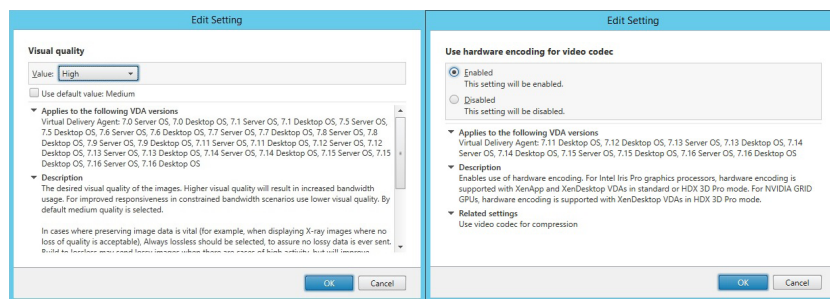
Edit Setting

Visual quality

Value: High

Use default value: Medium

Applies to the following VDA versions
Virtual Delivery Agent: 7.0 Server OS, 7.0 Desktop OS, 7.1 Server OS, 7.1 Desktop OS, 7.5 Server OS, 7.5 Desktop OS, 7.6 Server OS, 7.6 Desktop OS, 7.7 Server OS, 7.7 Desktop OS, 7.8 Server OS, 7.8 Desktop OS, 7.9 Server OS, 7.9 Desktop OS, 7.11 Server OS, 7.11 Desktop OS, 7.12 Server OS, 7.12 Desktop OS, 7.13 Server OS, 7.13 Desktop OS, 7.14 Server OS, 7.14 Desktop OS, 7.15 Server OS, 7.15 Desktop OS, 7.16 Server OS, 7.16 Desktop OS

Description
The desired visual quality of the images. Higher visual quality will result in increased bandwidth usage. For improved responsiveness in constrained bandwidth scenarios use lower visual quality. By default medium quality is selected.

In cases where preserving image data is vital (for example, when displaying X-ray images where no loss of quality is acceptable), Always lossless should be selected, to assure no lossy data is ever sent. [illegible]

OK Cancel

Edit Setting

Use hardware encoding for video codec

Enabled
This setting will be enabled.

Disabled
This setting will be disabled.

Applies to the following VDA versions
Virtual Delivery Agent: 7.11 Desktop OS, 7.12 Desktop OS, 7.13 Server OS, 7.13 Desktop OS, 7.14 Server OS, 7.14 Desktop OS, 7.15 Server OS, 7.15 Desktop OS, 7.16 Server OS, 7.16 Desktop OS

Description
Enables use of hardware encoding. For Intel Iris Pro graphics processors, hardware encoding is supported with XenApp and XenDesktop VDAs in standard or HDX 3D Pro mode. For NVIDIA GRID GPUs, hardware encoding is supported with XenDesktop VDAs in HDX 3D Pro mode.

Related settings
Use video codec for compression

OK Cancel